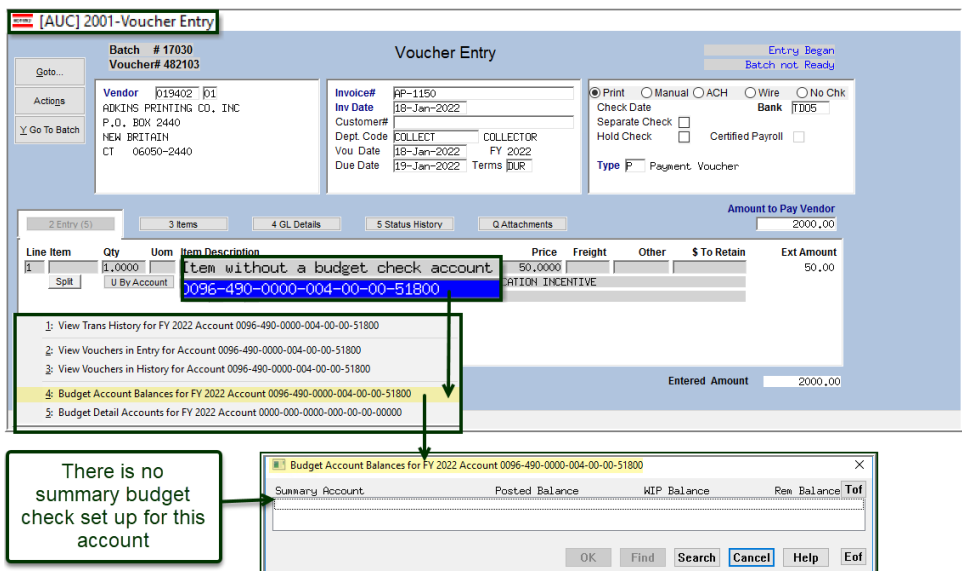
[AUC] 2001-Voucher Entry

Batch # 17030
Voucher# 482103

Voucher Entry

Entry Began
Batch not Ready

Goto...
Actions
Y Go To Batch

Vendor 019402 01
ADKINS PRINTING CO. INC
P.O. BOX 2440
NEW BRITAIN
CT 06050-2440

Invoice# AP-1150
Inv Date 18-Jan-2022
Customer#
Dept. Code COLLECT COLLECTOR
Vou Date 18-Jan-2022 FY 2022
Due Date 19-Jan-2022 Terms DUR

Print Manual ACH Wire No Chk
Check Date Bank TD05
Separate Check
Hold Check Certified Payroll
Type P Payment Voucher

Amount to Pay Vendor 2000.00

2 Entry (5) 3 Items 4 GL Details 5 Status History Q Attachments

| Line | Item | Qty | Uom | Item Description | Price | Freight | Other | $ To Retain | Ext Amount |
|---|---|---|---|---|---|---|---|---|---|
| 1 | | 1.0000 | | Item without a budget check account | 50.0000 | | | | 50.00 |

Split U By Account
0096-490-0000-004-00-00-51800
CATION INCENTIVE

1: View Trans History for FY 2022 Account 0096-490-0000-004-00-00-51800
2: View Vouchers in Entry for Account 0096-490-0000-004-00-00-51800
3: View Vouchers in History for Account 0096-490-0000-004-00-00-51800
4: Budget Account Balances for FY 2022 Account 0096-490-0000-004-00-00-51800
5: Budget Detail Accounts for FY 2022 Account 0000-000-0000-000-00-00-00000

Entered Amount 2000.00

There is no summary budget check set up for this account

Budget Account Balances for FY 2022 Account 0096-490-0000-004-00-00-51800

Summary Account Posted Balance WIP Balance Rem Balance Tof

OK Find Search Cancel Help Eof